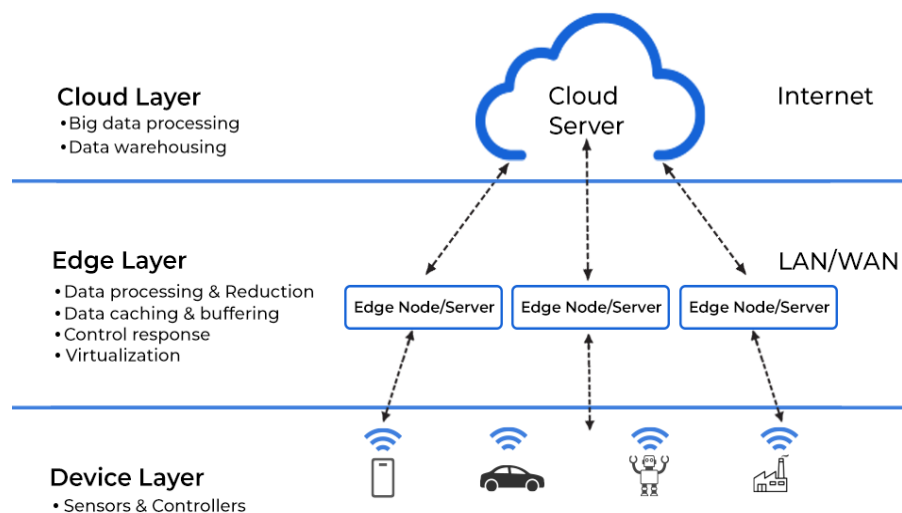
Cloud Layer
• Big data processing
• Data warehousing

Cloud Server

Internet

Edge Layer
• Data processing & Reduction
• Data caching & buffering
• Control response
• Virtualization

LAN/WAN

Edge Node/Server

Edge Node/Server

Edge Node/Server

Device Layer
• Sensors & Controllers